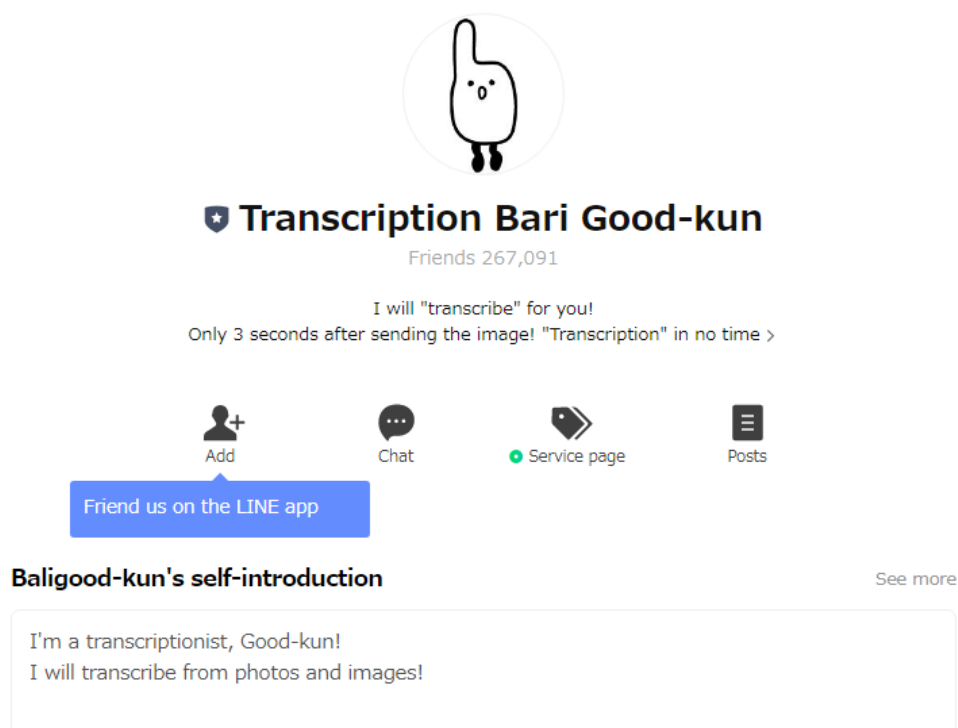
Transcription Bari Good-kun

Friends 267,091

I will "transcribe" for you!
Only 3 seconds after sending the image! "Transcription" in no time ›

Add

Chat

Service page

Posts

Friend us on the LINE app

Baligood-kun's self-introduction

See more

I'm a transcriptionist, Good-kun!
I will transcribe from photos and images!